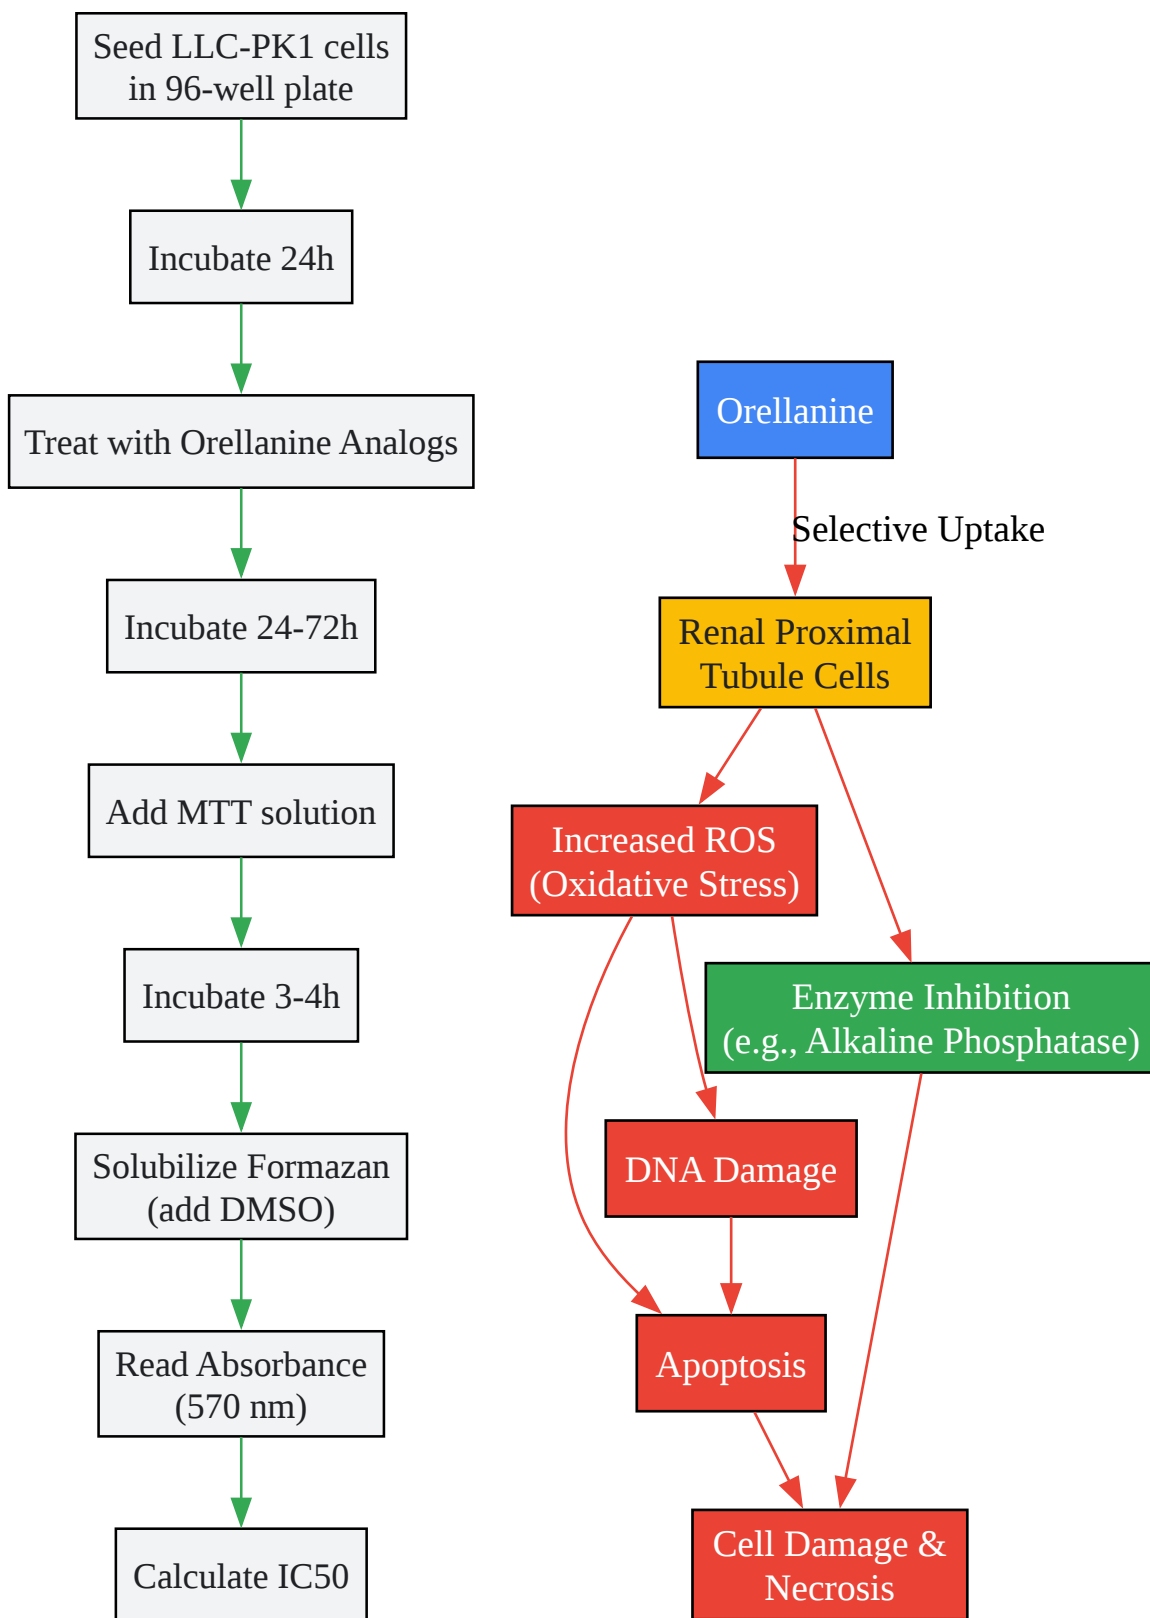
Seed LLC-PK1 cells in 96-well plate

Incubate 24h

Treat with Orellanine Analogs

Incubate 24-72h

Add MTT solution

Incubate 3-4h

Solubilize Formazan (add DMSO)

Read Absorbance (570 nm)

Calculate IC50

Orellanine

Selective Uptake

Renal Proximal Tubule Cells

Increased ROS (Oxidative Stress)

Enzyme Inhibition (e.g., Alkaline Phosphatase)

DNA Damage

Apoptosis

Cell Damage & Necrosis